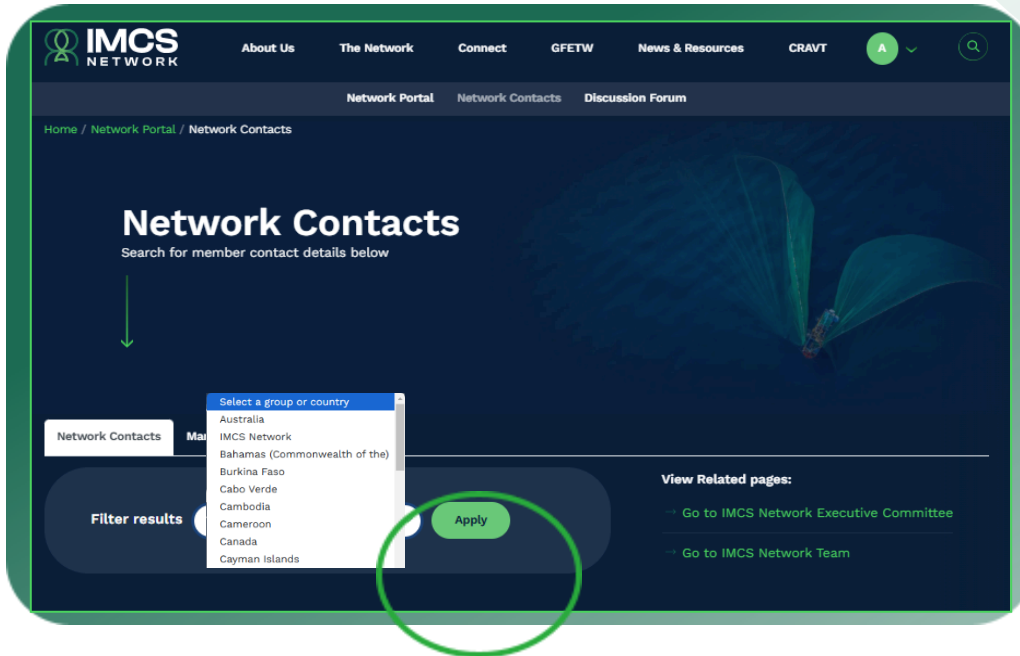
IMCS NETWORK

About Us The Network Connect GFETW News & Resources CRAVT A

Network Portal Network Contacts Discussion Forum

Home / Network Portal / Network Contacts

Network Contacts

Search for member contact details below

Network Contacts Ma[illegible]

Select a group or country
Australia
IMCS Network
Bahamas (Commonwealth of the)
Burkina Faso
Cabo Verde
Cambodia
Cameroon
Canada
Cayman Islands

Filter results

Apply

View Related pages:

Go to IMCS Network Executive Committee

Go to IMCS Network Team